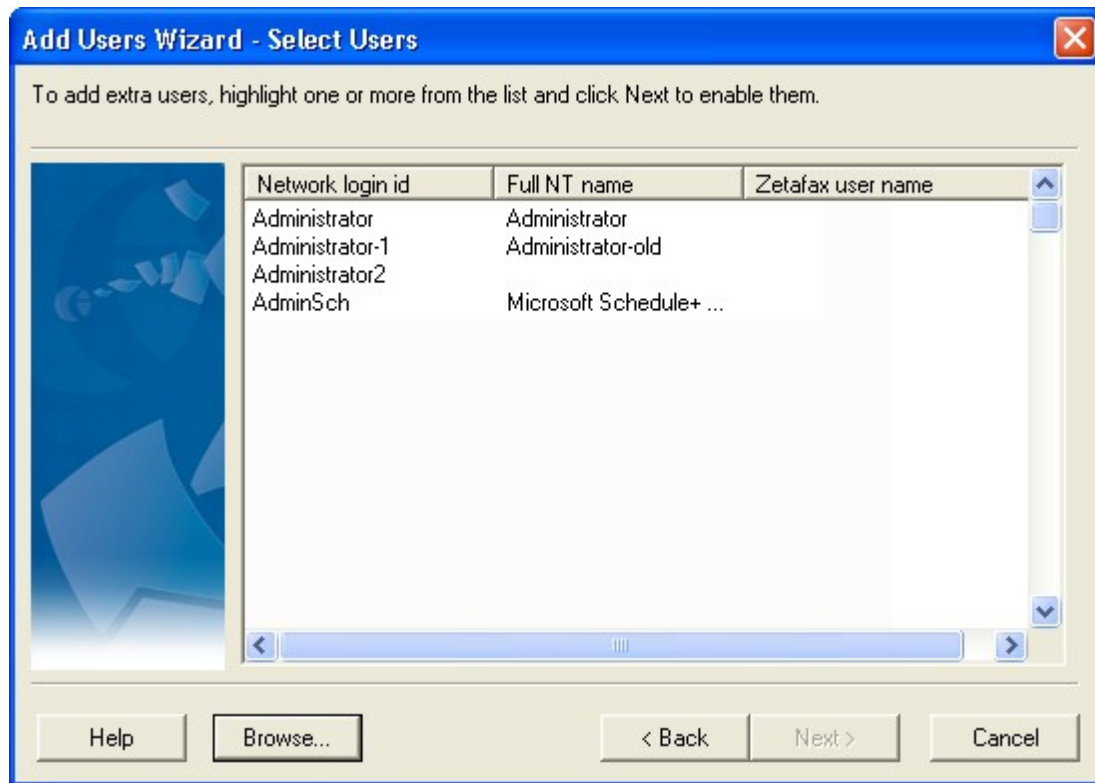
Add Users Wizard - Select Users

To add extra users, highlight one or more from the list and click Next to enable them.

| Network login id | Full NT name | Zetafax user name |
|---|---|---|
| Administrator | Administrator | |
| Administrator-1 | Administrator-old | |
| Administrator2 | | |
| AdminSch | Microsoft Schedule+ ... | |

Help
Browse...
< Back
Next >
Cancel